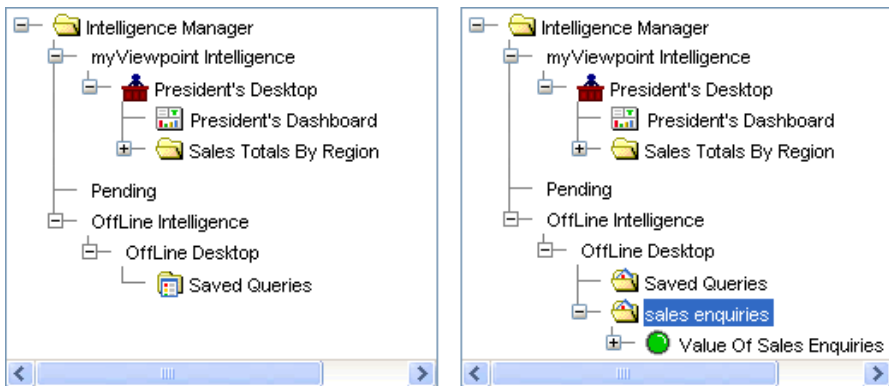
Intelligence Manager
myViewpoint Intelligence
President's Desktop
President's Dashboard
Sales Totals By Region
Pending
OffLine Intelligence
OffLine Desktop
Saved Queries

Intelligence Manager
myViewpoint Intelligence
President's Desktop
President's Dashboard
Sales Totals By Region
Pending
OffLine Intelligence
OffLine Desktop
Saved Queries
sales enquiries
Value Of Sales Enquiries